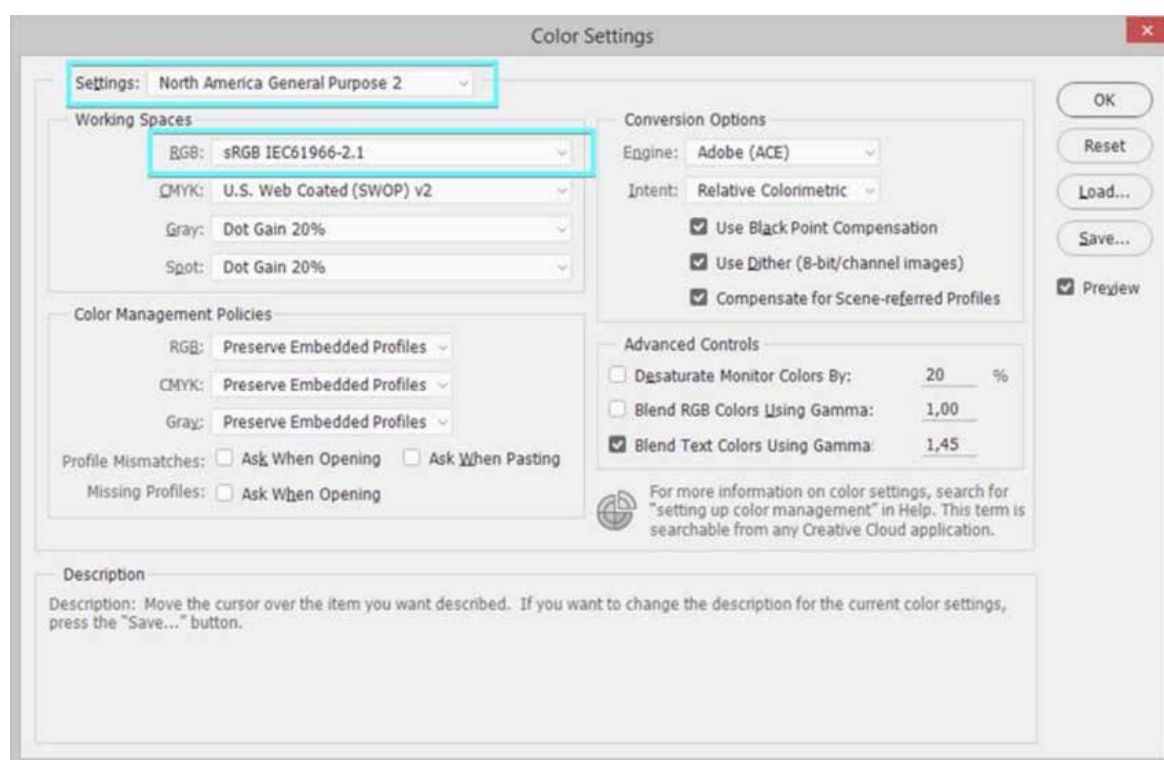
Color Settings

Settings: North America General Purpose 2

Working Spaces

RGB: sRGB IEC61966-2.1

CMYK: U.S. Web Coated (SWOP) v2

Gray: Dot Gain 20%

Spot: Dot Gain 20%

Conversion Options

Engine: Adobe (ACE)

Intent: Relative Colorimetric

Use Black Point Compensation

Use Dither (8-bit/channel images)

Compensate for Scene-referred Profiles

Color Management Policies

RGB: Preserve Embedded Profiles

CMYK: Preserve Embedded Profiles

Gray: Preserve Embedded Profiles

Profile Mismatches: Ask When Opening Ask When Pasting

Missing Profiles: Ask When Opening

Advanced Controls

Desaturate Monitor Colors By: 20 %

Blend RGB Colors Using Gamma: 1,00

Blend Text Colors Using Gamma: 1,45

For more information on color settings, search for "setting up color management" in Help. This term is searchable from any Creative Cloud application.

OK

Reset

Load...

Save...

Preview

Description

Description: Move the cursor over the item you want described. If you want to change the description for the current color settings, press the "Save..." button.